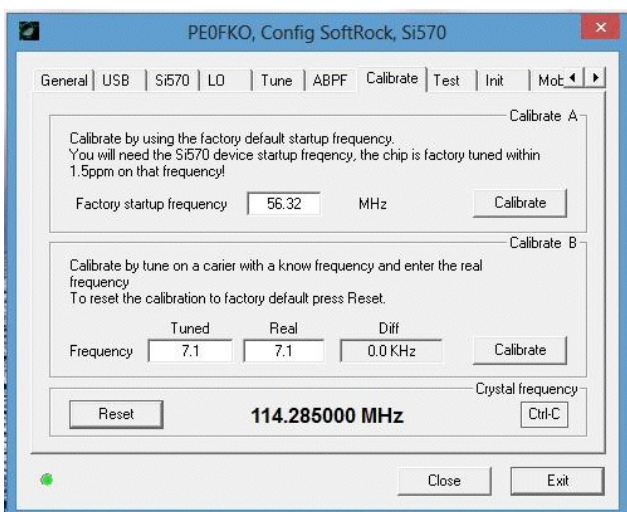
PE0FKO, Config SoftRock, Si570

General | USB | Si570 | LO | Tune | ABPF | Calibrate | Test | Init | Mob

Calibrate A

Calibrate by using the factory default startup frequency.
You will need the Si570 device startup freqency, the chip is factory tuned within 1.5ppm on that frequency!

Factory startup frequency 56.32 MHz Calibrate

Calibrate B

Calibrate by tune on a carier with a know frequency and enter the real frequency
To reset the calibration to factory default press Reset.

| | Tuned | Real | Diff | |
|---|---|---|---|---|
| Frequency | 7.1 | 7.1 | 0.0 KHz | Calibrate |

Crystal frequency

Reset 114.285000 MHz Ctrl-C

Close Exit